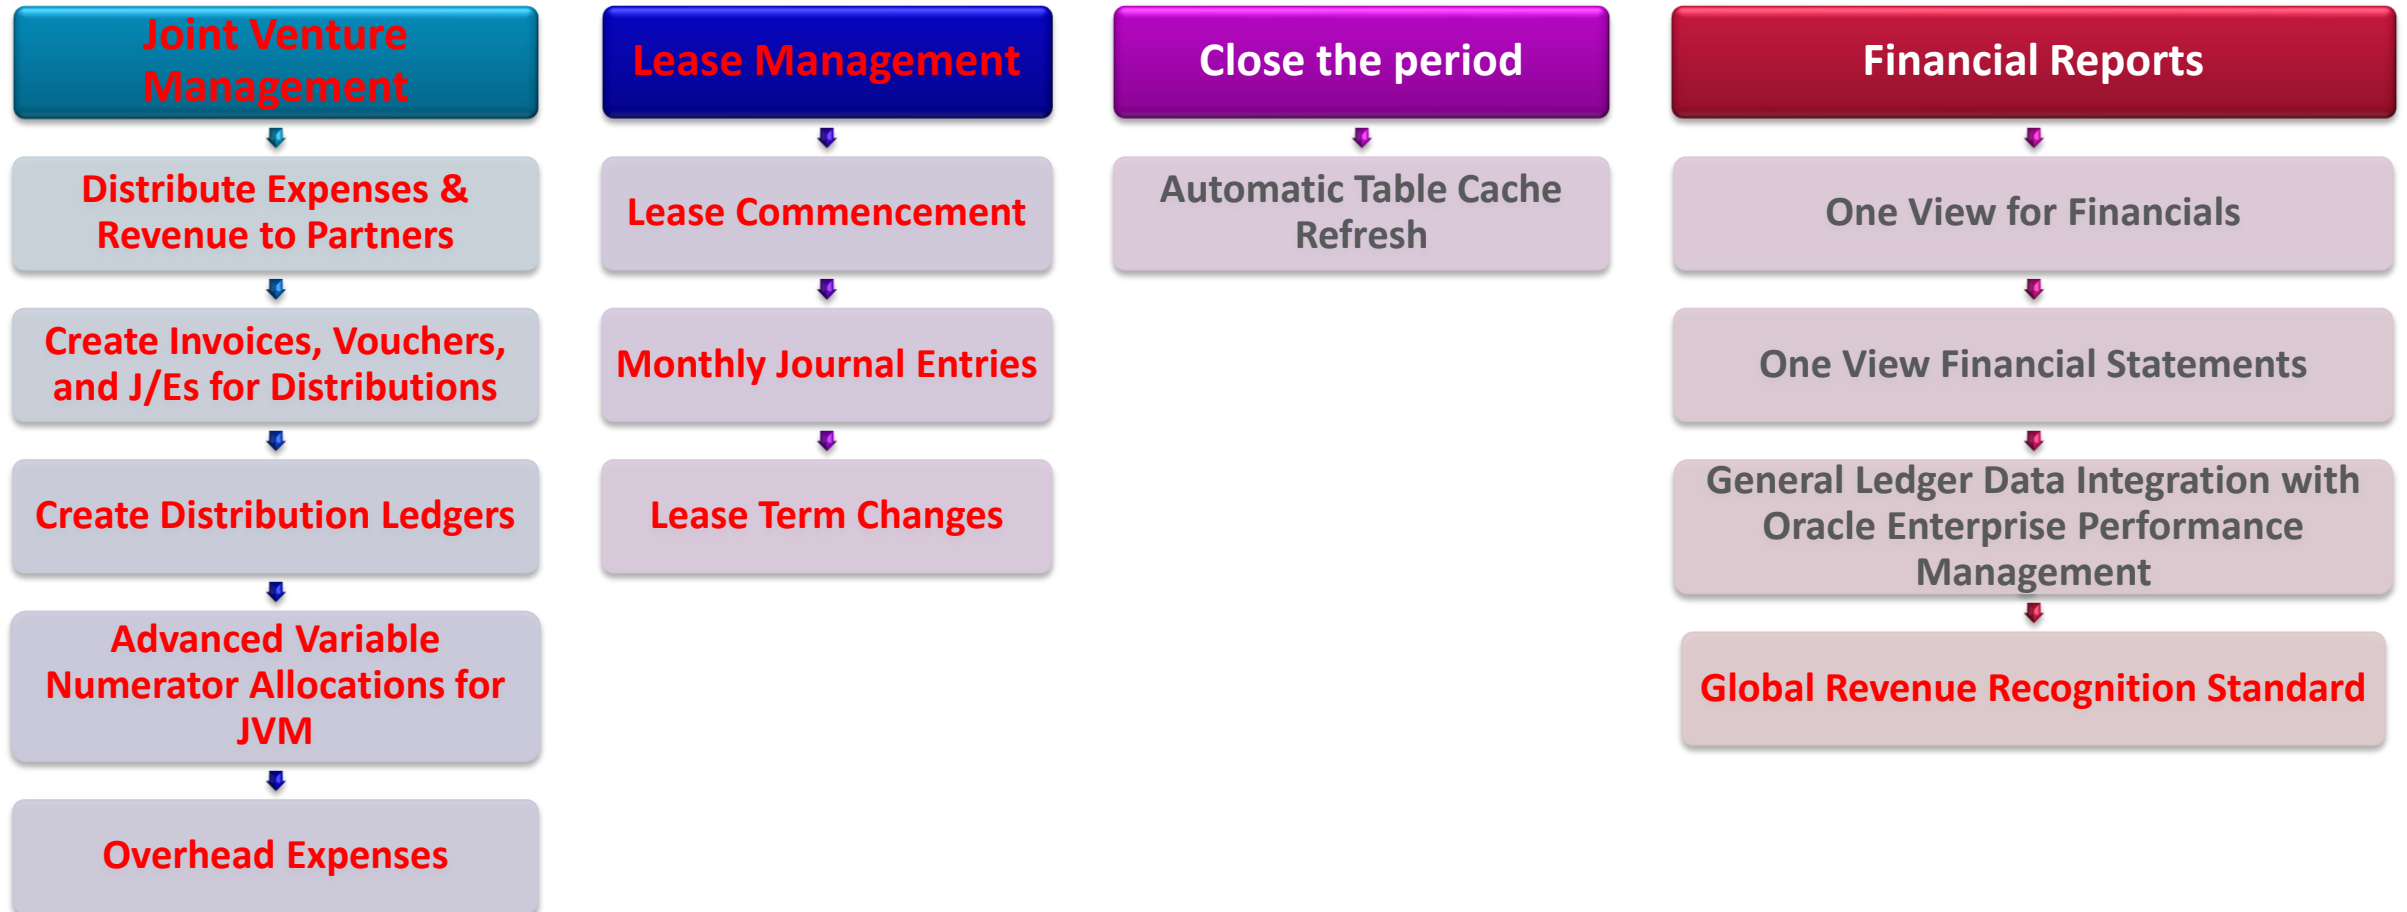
Joint Venture Management

Distribute Expenses & Revenue to Partners

Create Invoices, Vouchers, and J/Es for Distributions

Create Distribution Ledgers

Advanced Variable Numerator Allocations for JVM

Overhead Expenses

Lease Management

Lease Commencement

Monthly Journal Entries

Lease Term Changes

Close the period

Automatic Table Cache Refresh

Financial Reports

One View for Financials

One View Financial Statements

General Ledger Data Integration with Oracle Enterprise Performance Management

Global Revenue Recognition Standard